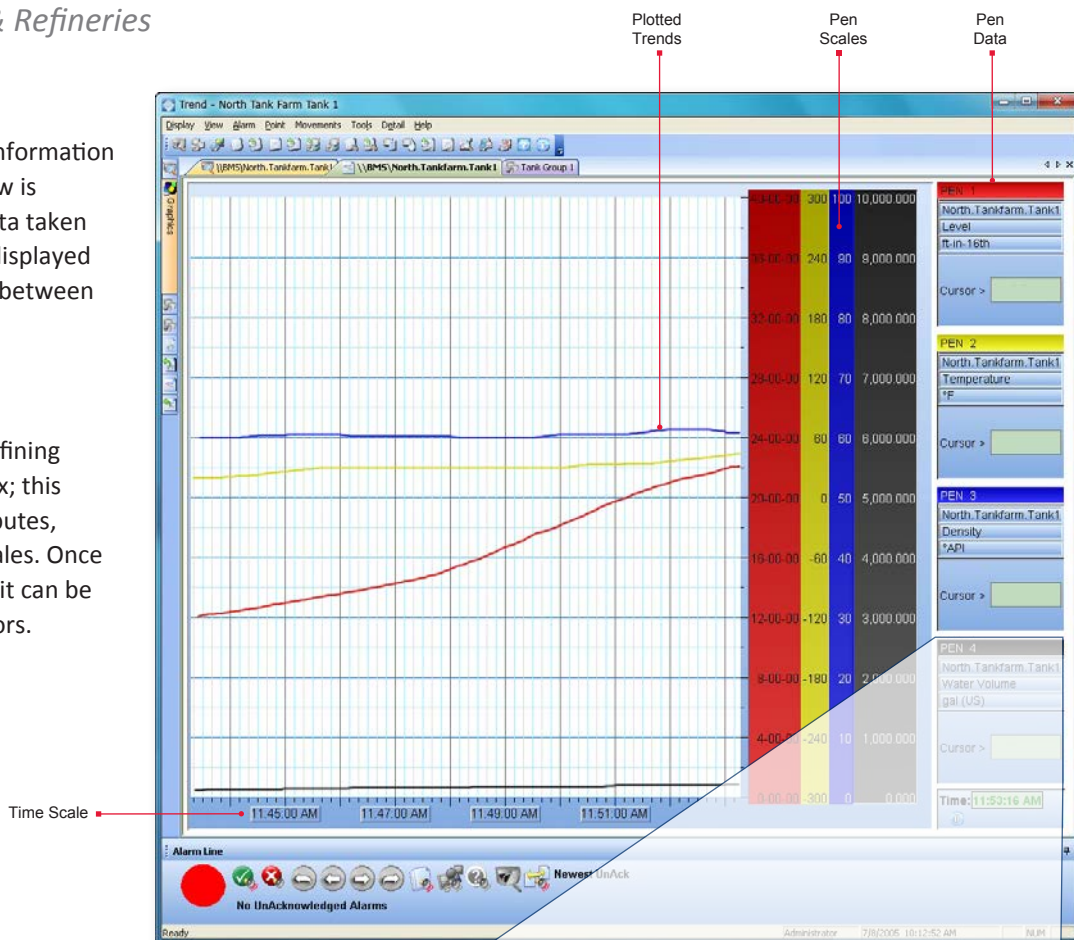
& Refineries

nformation
w is
ta taken
lisplayed
between

fining
x; this
butes,
ales. Once
it can be
ors.

Plotted Trends

Pen Scales

Pen Data

Trend - North Tank Farm Tank 1

Display View Alarm Point Movements Tools Detail Help

\\BMS\North.Tankfarm.Tank1 \\BMS\North.Tankfarm.Tank1 Tank Group 1

Graphics

| 40-00-00 | 300 | 100 | 10,000.000 |
|---|---|---|---|
| 36-00-00 | 240 | 90 | 9,000.000 |
| 32-00-00 | 180 | 80 | 8,000.000 |
| 28-00-00 | 120 | 70 | 7,000.000 |
| 24-00-00 | 60 | 60 | 6,000.000 |
| 20-00-00 | 0 | 50 | 5,000.000 |
| 16-00-00 | -60 | 40 | 4,000.000 |
| 12-00-00 | -120 | 30 | 3,000.000 |
| 8-00-00 | -180 | 20 | 2,000.000 |
| 4-00-00 | -240 | 10 | 1,000.000 |
| 0-00-00 | -300 | 0 | 0.000 |

PEN 1
North.Tankfarm.Tank1
Level
ft-in-16th
Cursor >

PEN 2
North.Tankfarm.Tank1
Temperature
°F
Cursor >

PEN 3
North.Tankfarm.Tank1
Density
°API
Cursor >

PEN 4
North.Tankfarm.Tank1
Water Volume
gal (US)
Cursor >

Time: 11:53:16 AM

Time Scale

11:45:00 AM 11:47:00 AM 11:49:00 AM 11:51:00 AM

Alarm Line

Newest UnAck

No UnAcknowledged Alarms

Ready Administrator 7/8/2005 10:12:52 AM NUM